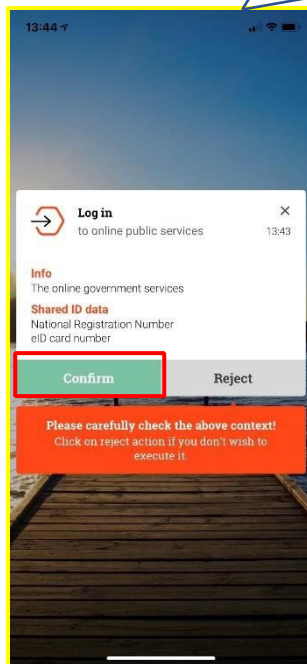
13:44

Log in
to online public services
13:43

Info
The online government services

Shared ID data
National Registration Number
eID card number

Confirm
Reject

Please carefully check the above context!
Click on reject action if you don't wish to execute it